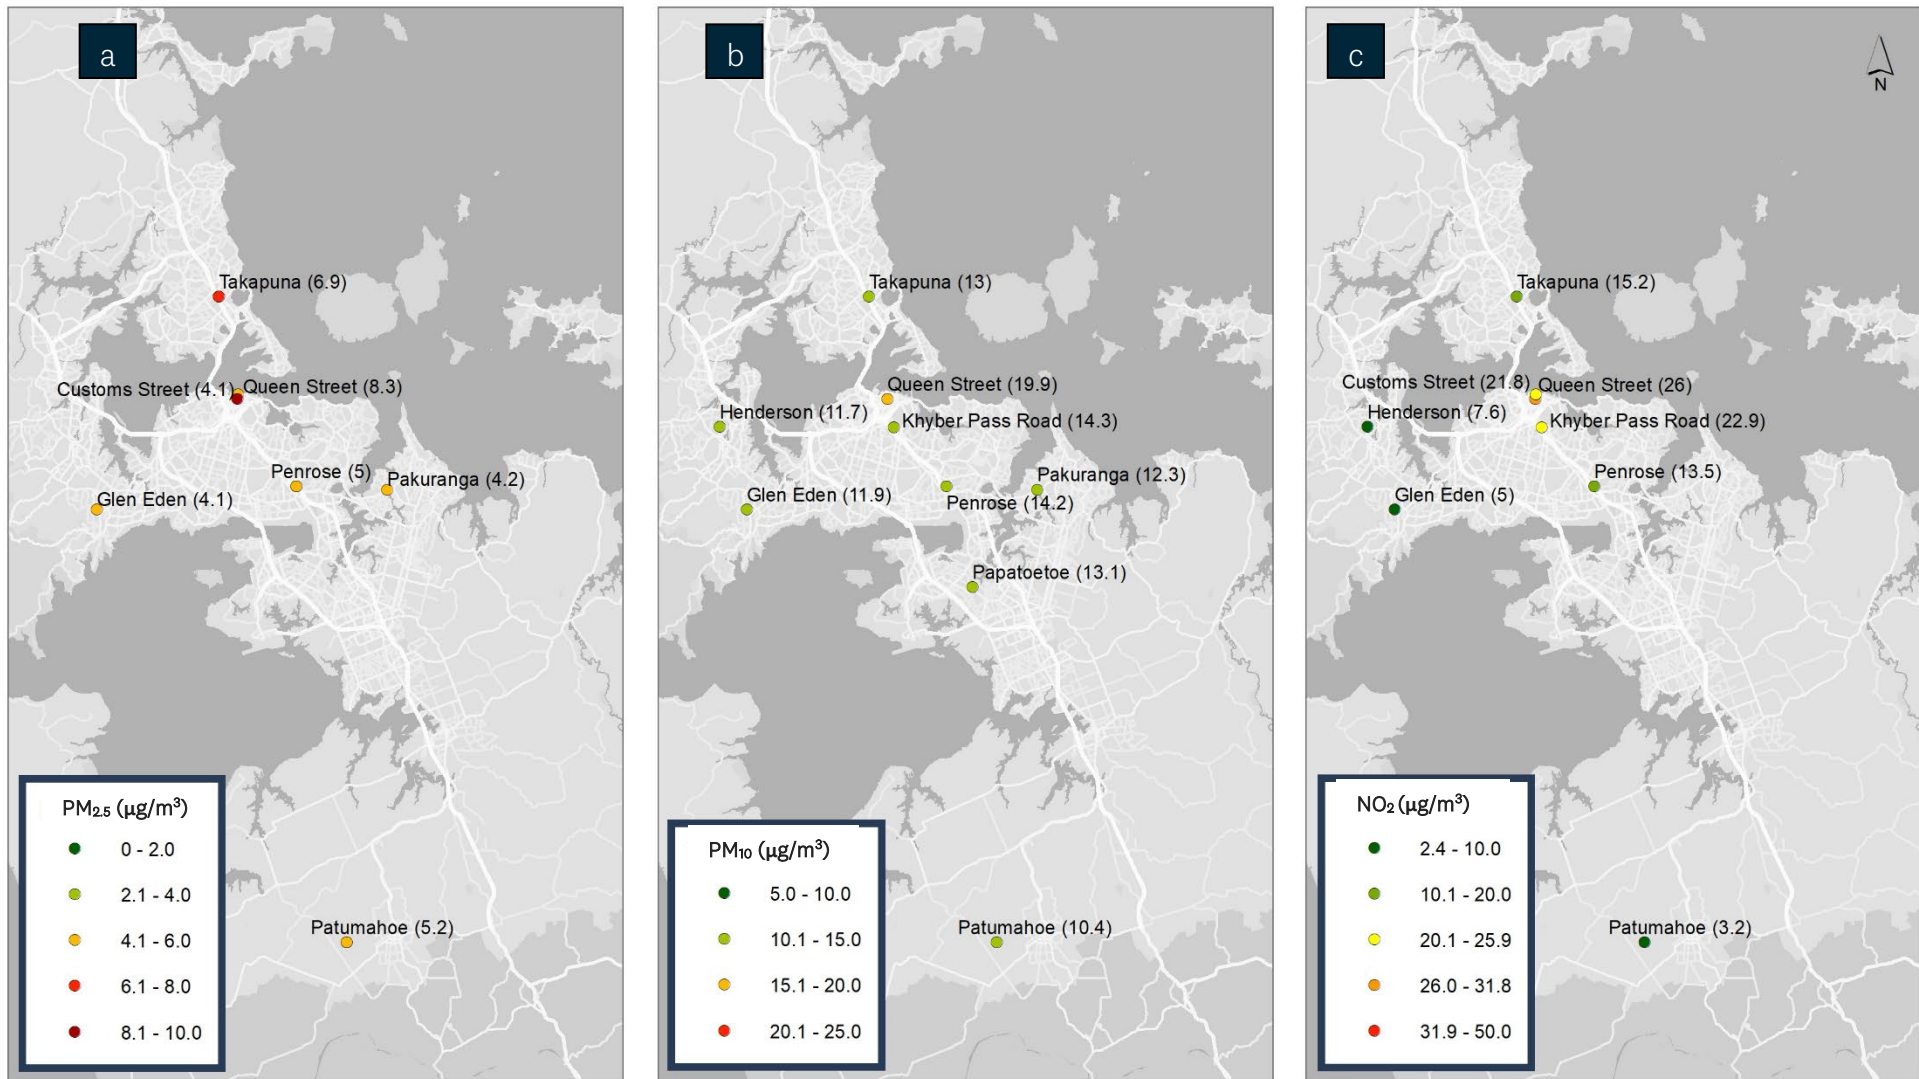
a

Takapuna (6.9)

Customs Street (4.1) Queen Street (8.3)

Penrose (5)

Pakuranga (4.2)

Glen Eden (4.1)

Patumahoe (5.2)

$PM_{2.5}$ ($\mu g/m^3$)

0 - 2.0

2.1 - 4.0

4.1 - 6.0

6.1 - 8.0

8.1 - 10.0

b

Takapuna (13)

Queen Street (19.9)

Henderson (11.7)

Khyber Pass Road (14.3)

Pakuranga (12.3)

Glen Eden (11.9)

Penrose (14.2)

Papatoetoe (13.1)

Patumahoe (10.4)

$PM_{10}$ ($\mu g/m^3$)

5.0 - 10.0

10.1 - 15.0

15.1 - 20.0

20.1 - 25.0

c

N

Takapuna (15.2)

Customs Street (21.8) Queen Street (26)

Henderson (7.6)

Khyber Pass Road (22.9)

Penrose (13.5)

Glen Eden (5)

Patumahoe (3.2)

$NO_2$ ($\mu g/m^3$)

2.4 - 10.0

10.1 - 20.0

20.1 - 25.9

26.0 - 31.8

31.9 - 50.0